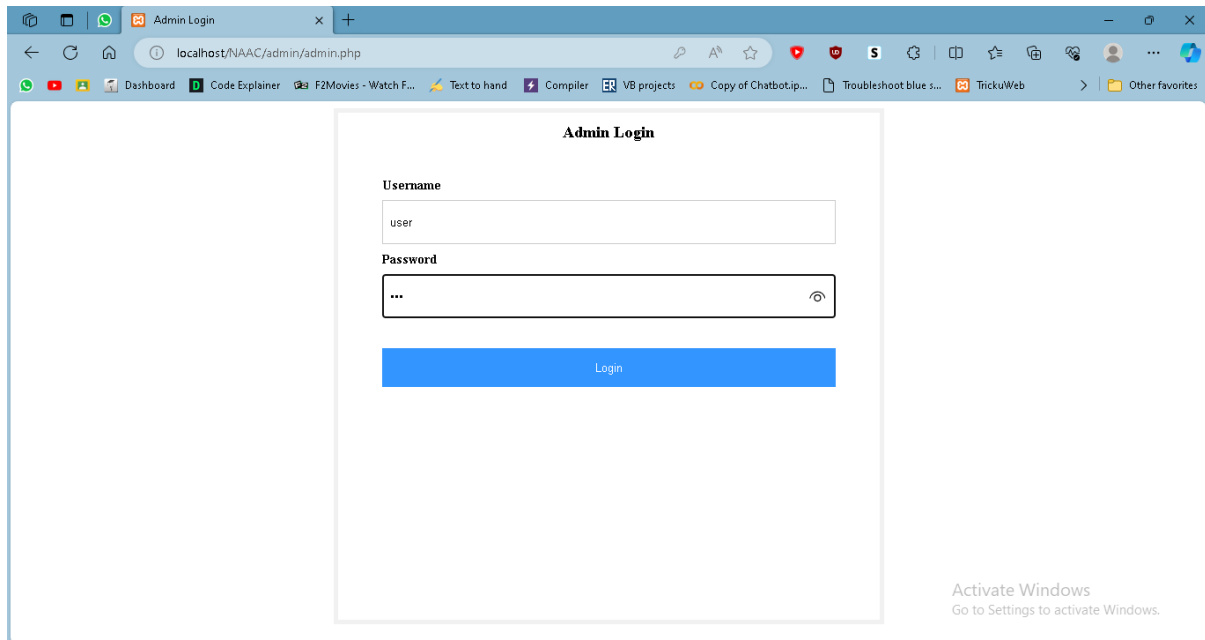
Admin Login

localhost/NAAC/admin/admin.php

Dashboard
Code Explainer
F2Movies - Watch F...
Text to hand
Compiler
VB projects
Copy of Chatbot.ip...
Troubleshoot blue s...
TrickuWeb
Other favorites

Admin Login

Username

user

Password

•••

Login

Activate Windows
Go to Settings to activate Windows.